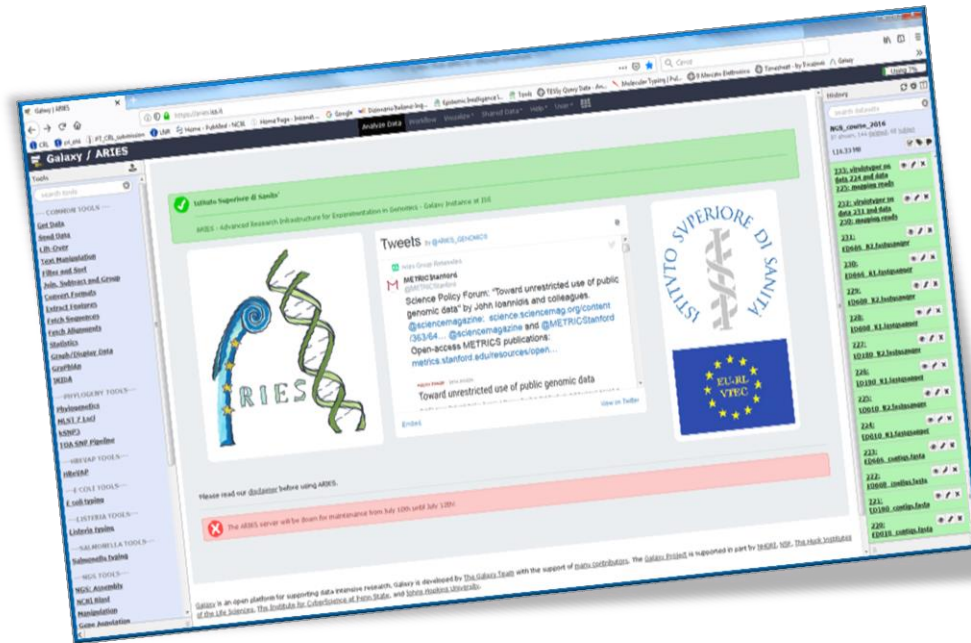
Galaxy / ARIES

Analyze Data Workflow Visualize Shared Data Help User

Tools

search tools

COMMON TOOLS
Get Data
Send Data
Lift-Over
Text Manipulation
Filter and Sort
Join, Subtract and Group
Convert Formats
Extract Features
Fetch Sequences
Fetch Alignments
Statistics
Graph/Display Data
GenPhile
SKESA

PHYLOGENY TOOLS
Phylogenetics
MLST 7 Loci
kSNP3
TOA SNP Pipeline

HBV/IAP TOOLS
HBvIAP

E COLI TOOLS
E coli typing

LISTERIA TOOLS
Listeria typing

SALMONELLA TOOLS
Salmonella typing

NGS TOOLS
NGS: Assembly
NCBI Blast
Manipulation
Gene Annotation

Istituto Superiore di Sanita'

ARIES - Advanced Research Infrastructure for Experimentation in Genomics - Galaxy Instance at ISS

ARIES

Tweets by @ARIES_GENOMICS

METRICStanford
@METRICStanford
Science Policy Forum: "Toward unrestricted use of public genomic data" by John Ioannidis and colleagues. @sciencemagazine: science.sciencemag.org/content/363/64... @sciencemagazine and @METRICStanford
Open-access METRICS publications: metrics.stanford.edu/resources/open...

Toward unrestricted use of public genomic data

Embed View on Twitter

ISTITUTO SVPERIORE DI SANITÀ

EU-RL VTEC

Please read our disclaimer before using ARIES.

The ARIES server will be down for maintenance from July 10th until July 13th

Galaxy is an open platform for supporting data intensive research. Galaxy is developed by The Galaxy Team with the support of many contributors. The Galaxy Project is supported in part by NHGRI, NSF, The Huck Institutes of the Life Sciences, The Institute for CyberScience at Penn State, and Johns Hopkins University.

History

search datasets

NGS_course_2016

124.33 MB

233: vlrulotyper on data 224 and data 225: mapping reads
232: vlrulotyper on data 224 and data 230: mapping reads
231: ED666_R1.fastqsanger
230: ED666_R1.fastqsanger
229: ED608_R2.fastqsanger
228: ED608_R1.fastqsanger
227: ED180_R2.fastqsanger
226: ED180_R1.fastqsanger
225: ED010_R2.fastqsanger
224: ED010_R1.fastqsanger
223: ED666_contigs.fasta
222: ED608_contigs.fasta
221: ED180_contigs.fasta
220: ED010_contigs.fasta